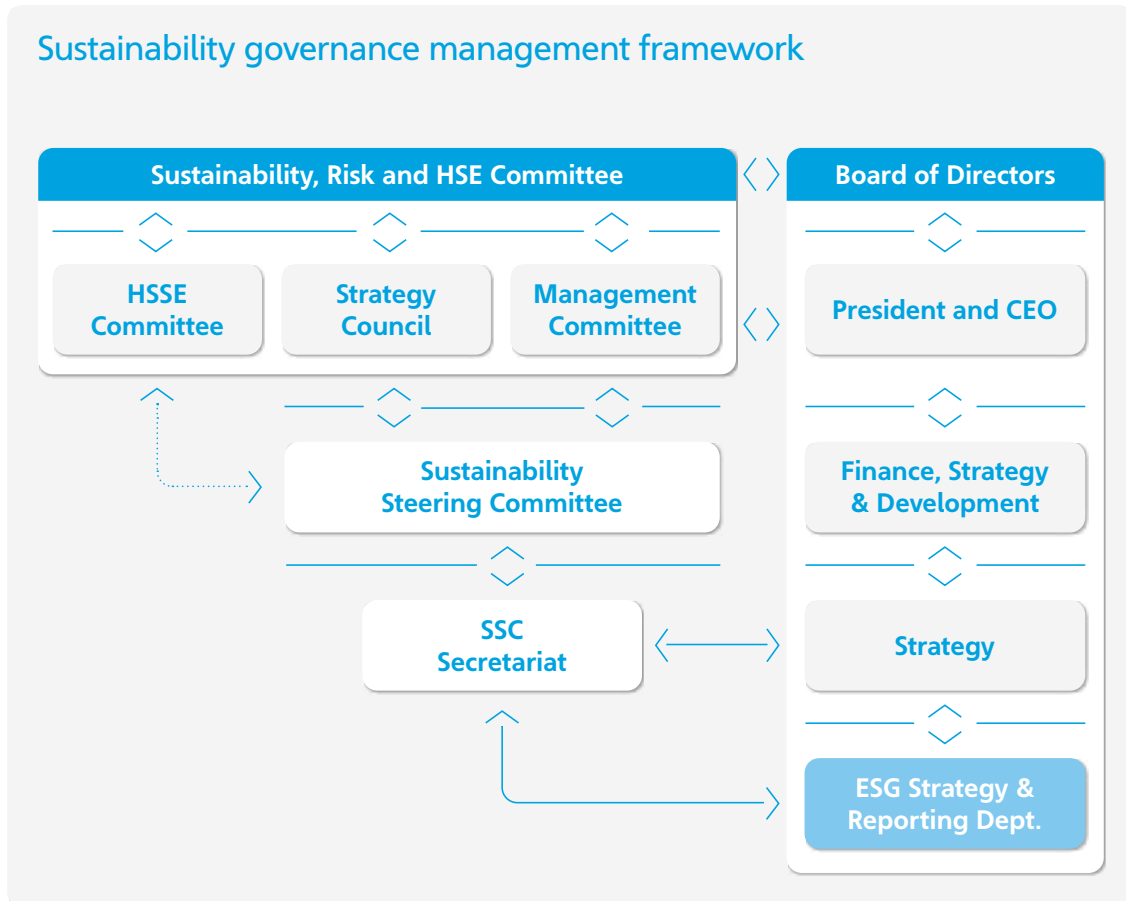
Sustainability governance management framework

Sustainability, Risk and HSE Committee

Board of Directors

HSSE Committee

Strategy Council

Management Committee

President and CEO

Sustainability Steering Committee

Finance, Strategy & Development

SSC Secretariat

Strategy

ESG Strategy & Reporting Dept.